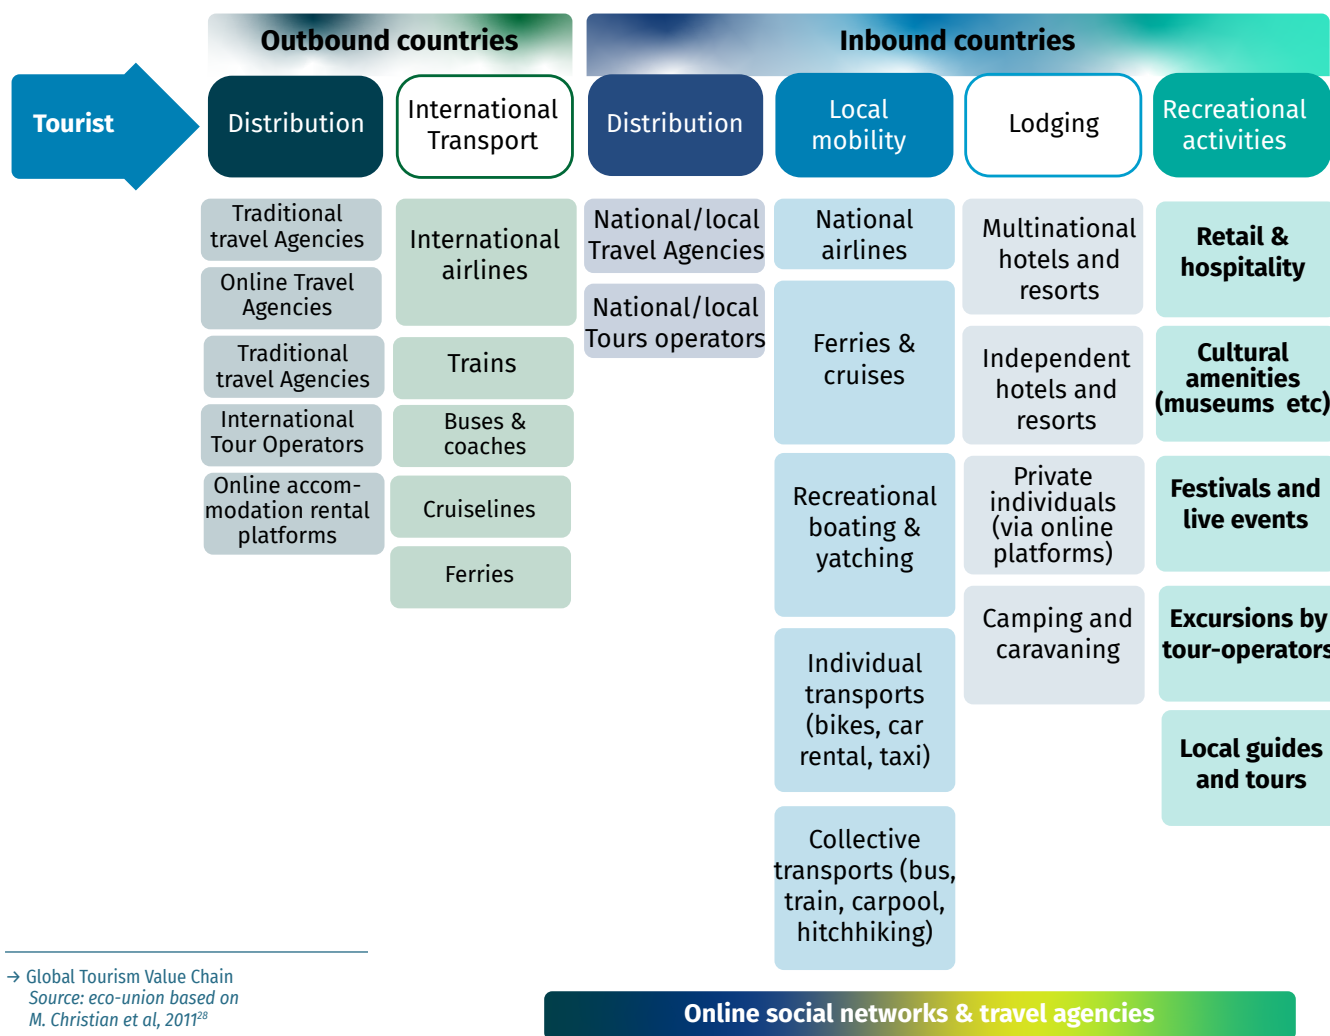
Outbound countries

Inbound countries

Tourist

Distribution

International Transport

Distribution

Local mobility

Lodging

Recreational activities

Traditional travel Agencies

Online Travel Agencies

Traditional travel Agencies

International Tour Operators

Online accommodation rental platforms

International airlines

Trains

Buses & coaches

Cruiselines

Ferries

National/local Travel Agencies

National/local Tours operators

National airlines

Ferries & cruises

Recreational boating & yatching

Individual transports (bikes, car rental, taxi)

Collective transports (bus, train, carpool, hitchhiking)

Multinational hotels and resorts

Independent hotels and resorts

Private individuals (via online platforms)

Camping and caravaning

Retail & hospitality

Cultural amenities (museums etc)

Festivals and live events

Excursions by tour-operators

Local guides and tours

→ Global Tourism Value Chain
Source: eco-union based on M. Christian et al, 2011$^{28}$

Online social networks & travel agencies